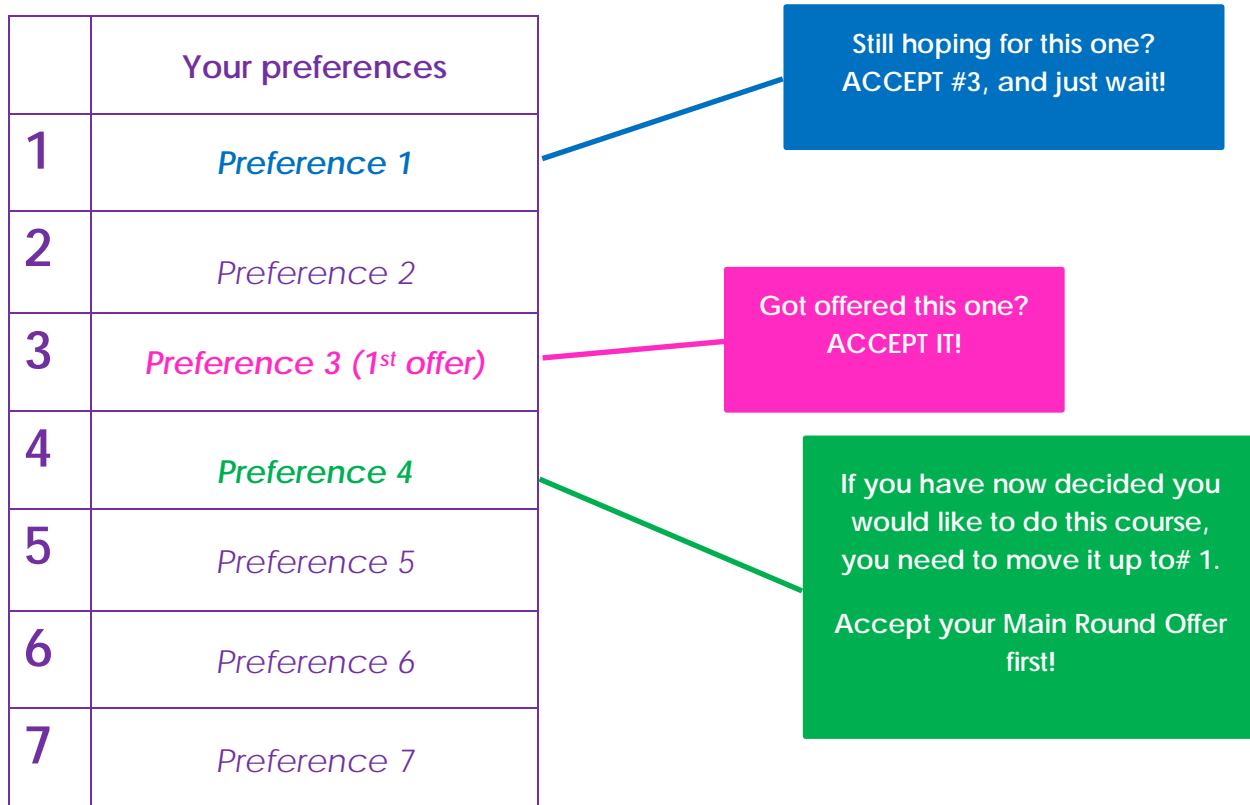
| | Your preferences |
|---|---|
| 1 | Preference 1 |
| 2 | Preference 2 |
| 3 | Preference 3 (1$^{st}$ offer) |
| 4 | Preference 4 |
| 5 | Preference 5 |
| 6 | Preference 6 |
| 7 | Preference 7 |

Still hoping for this one? ACCEPT #3, and just wait!

Got offered this one? ACCEPT IT!

If you have now decided you would like to do this course, you need to move it up to# 1.

Accept your Main Round Offer first!